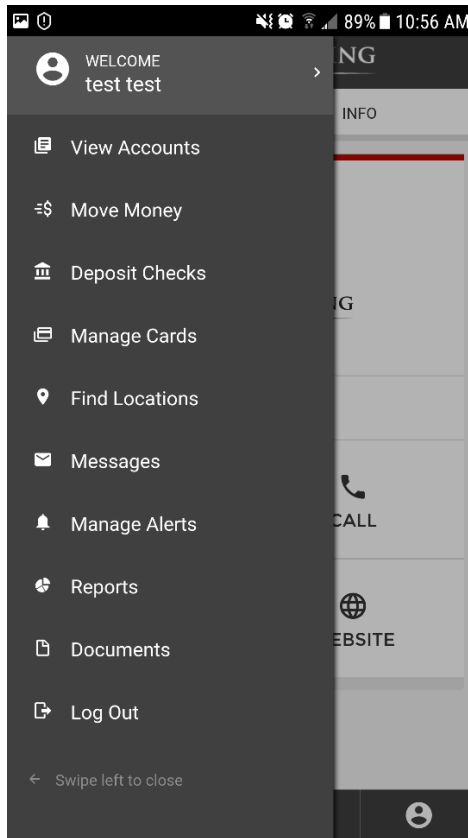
89% 10:56 AM

WELCOME
test test

NG

INFO

View Accounts

Move Money

Deposit Checks

IG

Manage Cards

Find Locations

Messages

CALL

Manage Alerts

Reports

Documents

EBSITE

Log Out

Swipe left to close